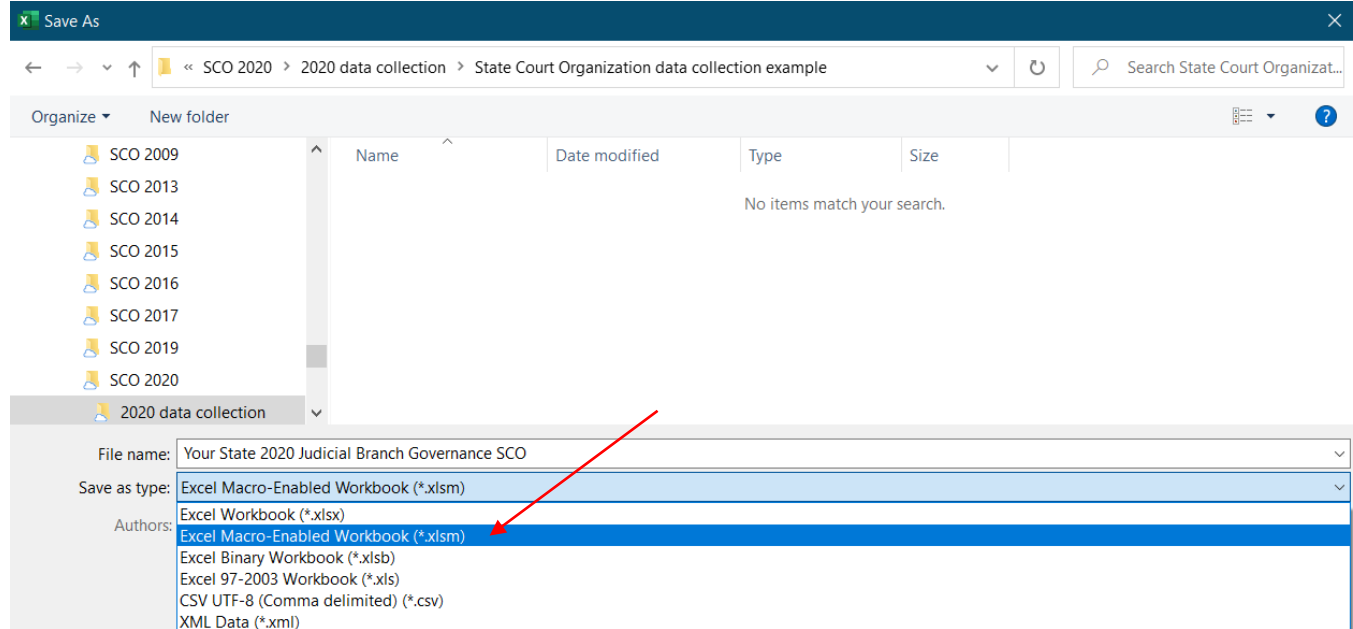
Save As

« SCO 2020 › 2020 data collection › State Court Organization data collection example

Search State Court Organizat...

Organize ▾ New folder

SCO 2009
SCO 2013
SCO 2014
SCO 2015
SCO 2016
SCO 2017
SCO 2019
SCO 2020
2020 data collection

| Name | Date modified | Type | Size |
|---|---|---|---|

No items match your search.

File name: Your State 2020 Judicial Branch Governance SCO

Save as type: Excel Macro-Enabled Workbook (*.xlsm)

Authors:

Excel Workbook (*.xlsx)
Excel Macro-Enabled Workbook (*.xlsm)
Excel Binary Workbook (*.xlsb)
Excel 97-2003 Workbook (*.xls)
CSV UTF-8 (Comma delimited) (*.csv)
XML Data (*.xml)